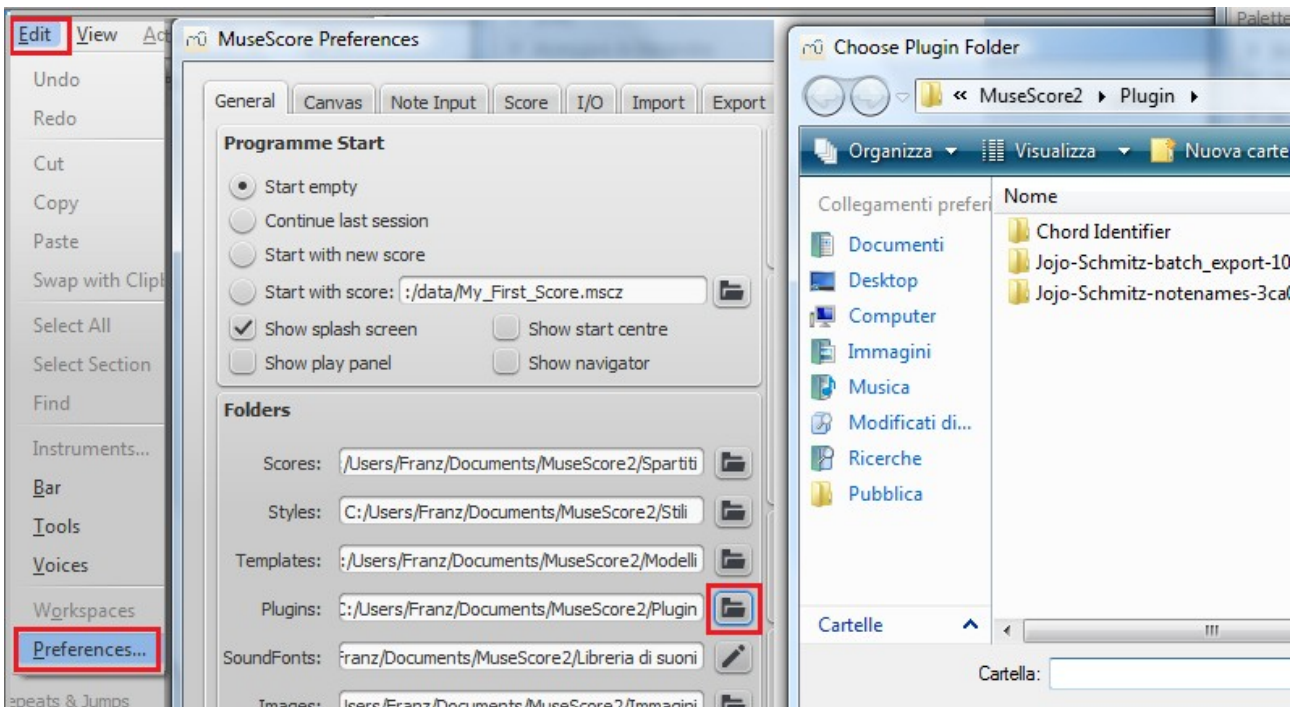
Edit View Ac

Undo
Redo
Cut
Copy
Paste
Swap with Clipb
Select All
Select Section
Find
Instruments...
Bar
Tools
Voices
Workspaces
Preferences...
epeats & Jumps

MuseScore Preferences

General | Canvas | Note Input | Score | I/O | Import | Export

Programme Start

Start empty
Continue last session
Start with new score
Start with score: :/data/My_First_Score.mscz
Show splash screen
Show start centre
Show play panel
Show navigator

Folders

Scores: /Users/Franz/Documents/MuseScore2/Spartiti
Styles: C:/Users/Franz/Documents/MuseScore2/Stili
Templates: :/Users/Franz/Documents/MuseScore2/Modelli
Plugins: C:/Users/Franz/Documents/MuseScore2/Plugin
SoundFonts: Franz/Documents/MuseScore2/Libreria di suoni
Images: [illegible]sers/Franz/Documents/MuseScore2/Immagini

Palette

Choose Plugin Folder

« MuseScore2 ▸ Plugin ▸

Organizza ▾ Visualizza ▾ Nuova carte

Collegamenti preferi
Documenti
Desktop
Computer
Immagini
Musica
Modificati di...
Ricerche
Pubblica

Nome
Chord Identifier
Jojo-Schmitz-batch_export-10
Jojo-Schmitz-notenames-3ca0

Cartelle

Cartella: